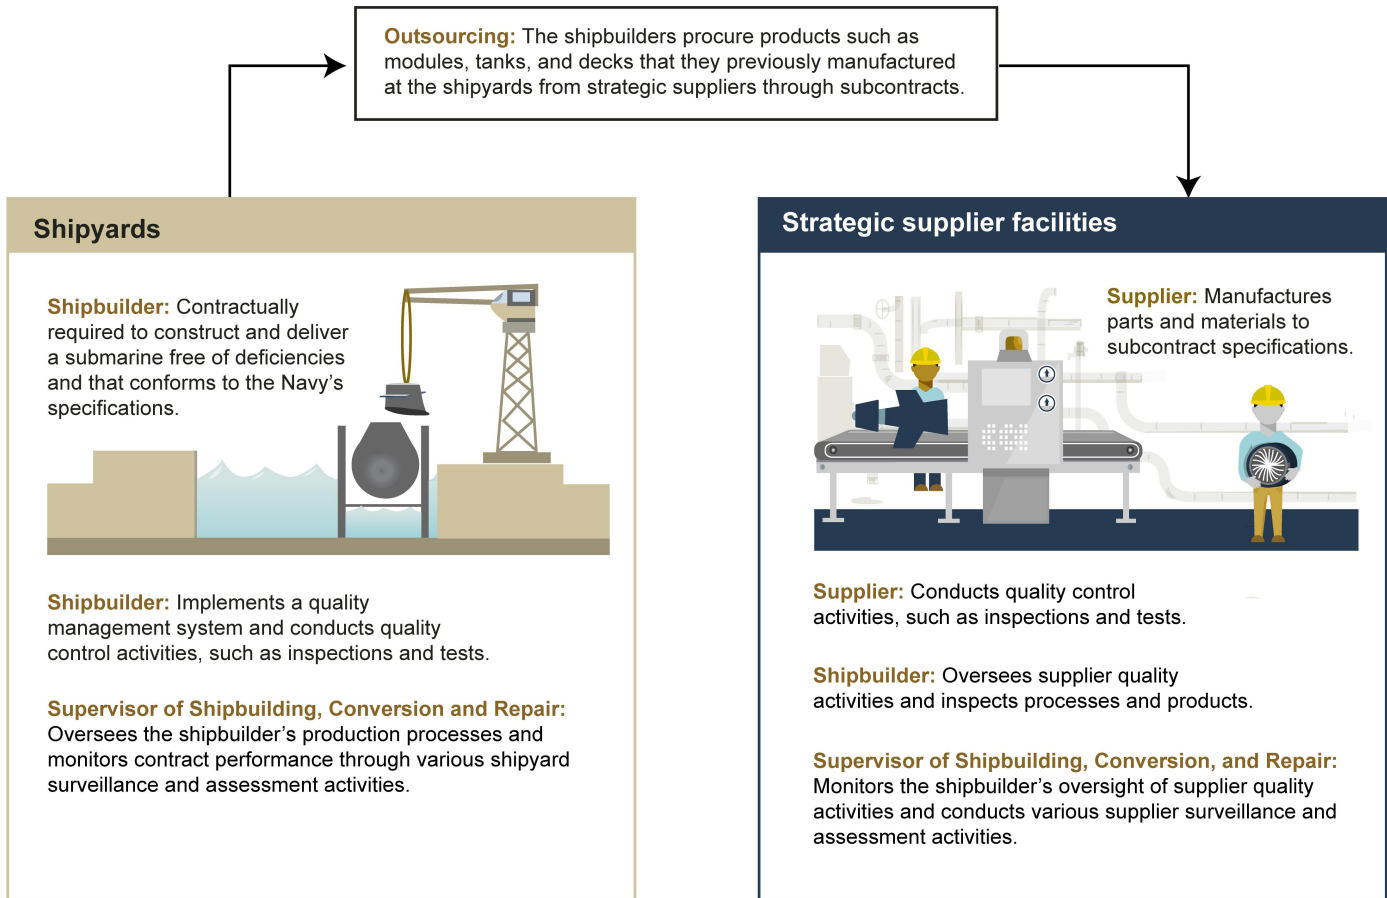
Outsourcing: The shipbuilders procure products such as modules, tanks, and decks that they previously manufactured at the shipyards from strategic suppliers through subcontracts.

Shipyards

Shipbuilder: Contractually required to construct and deliver a submarine free of deficiencies and that conforms to the Navy's specifications.

Shipbuilder: Implements a quality management system and conducts quality control activities, such as inspections and tests.

Supervisor of Shipbuilding, Conversion and Repair: Oversees the shipbuilder's production processes and monitors contract performance through various shipyard surveillance and assessment activities.

Strategic supplier facilities

Supplier: Manufactures parts and materials to subcontract specifications.

Supplier: Conducts quality control activities, such as inspections and tests.

Shipbuilder: Oversees supplier quality activities and inspects processes and products.

Supervisor of Shipbuilding, Conversion, and Repair: Monitors the shipbuilder's oversight of supplier quality activities and conducts various supplier surveillance and assessment activities.